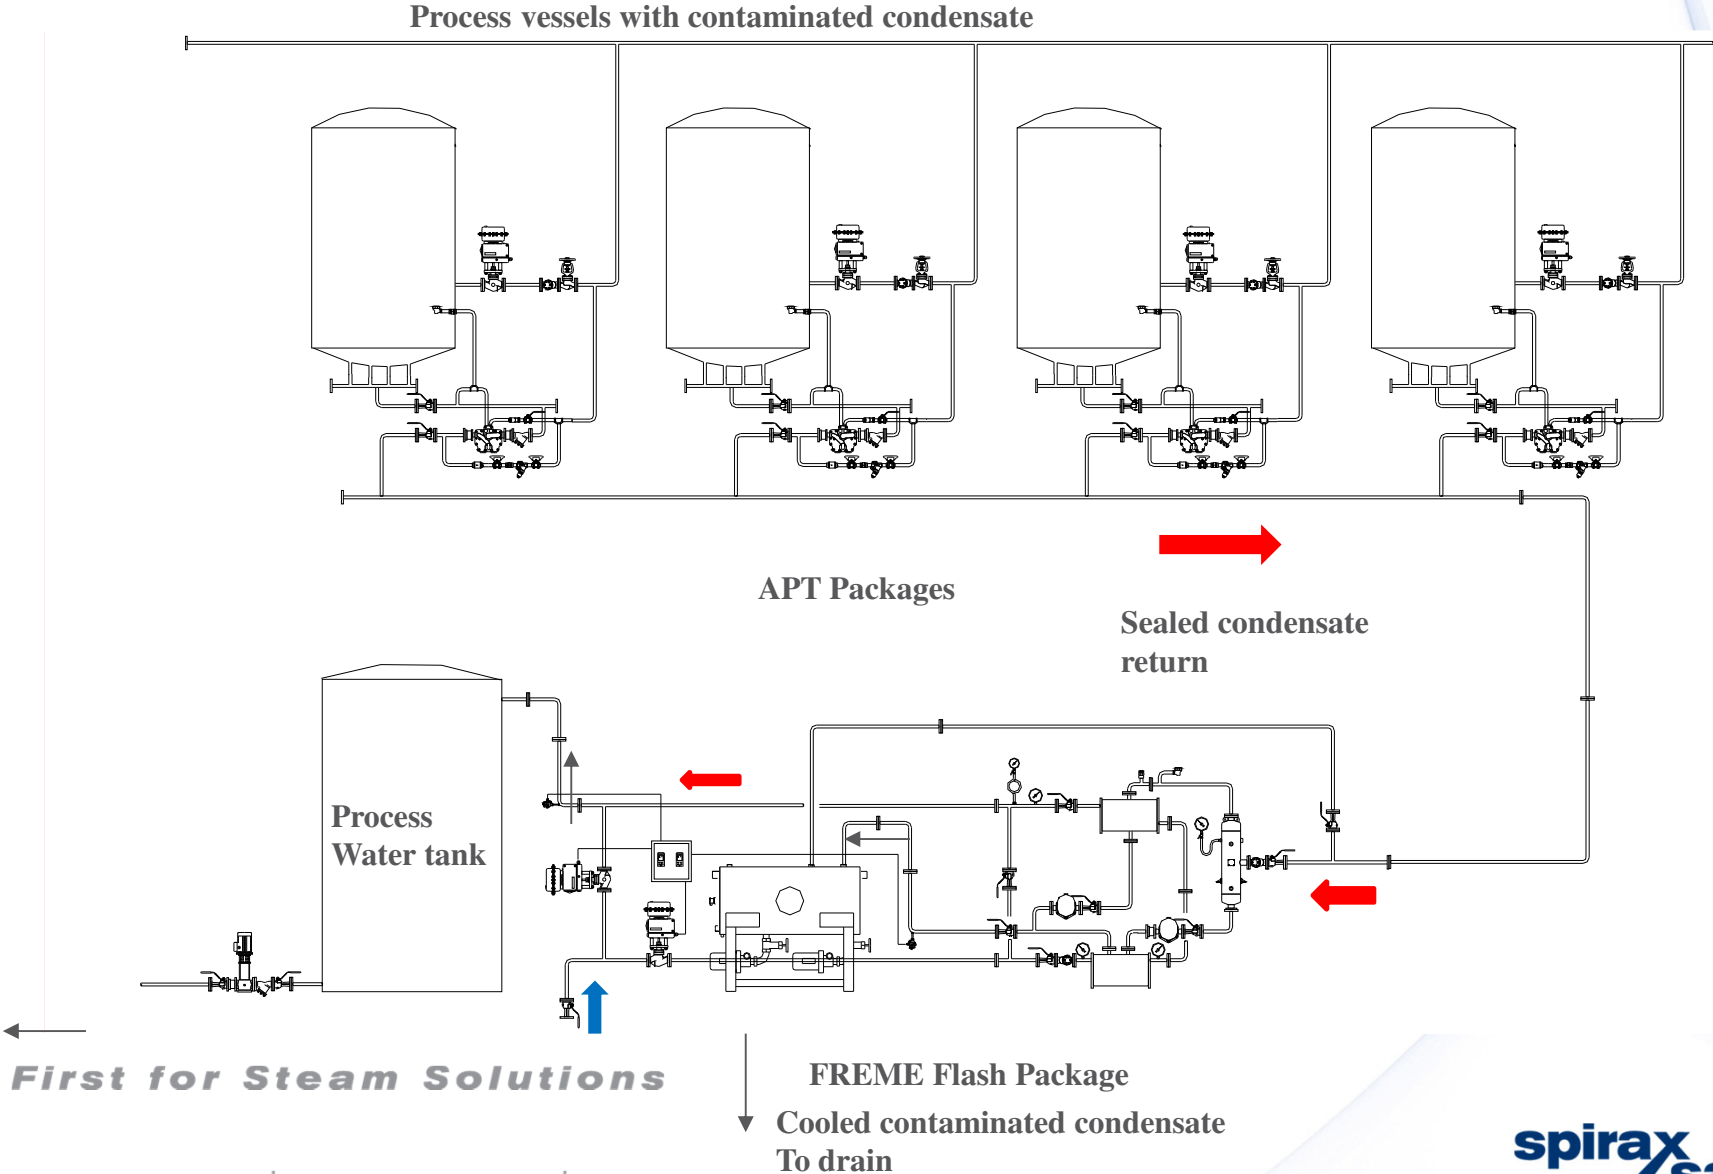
Process vessels with contaminated condensate

APT Packages

Sealed condensate return

Process Water tank

FREME Flash Package

Cooled contaminated condensate To drain

First for Steam Solutions

spirax